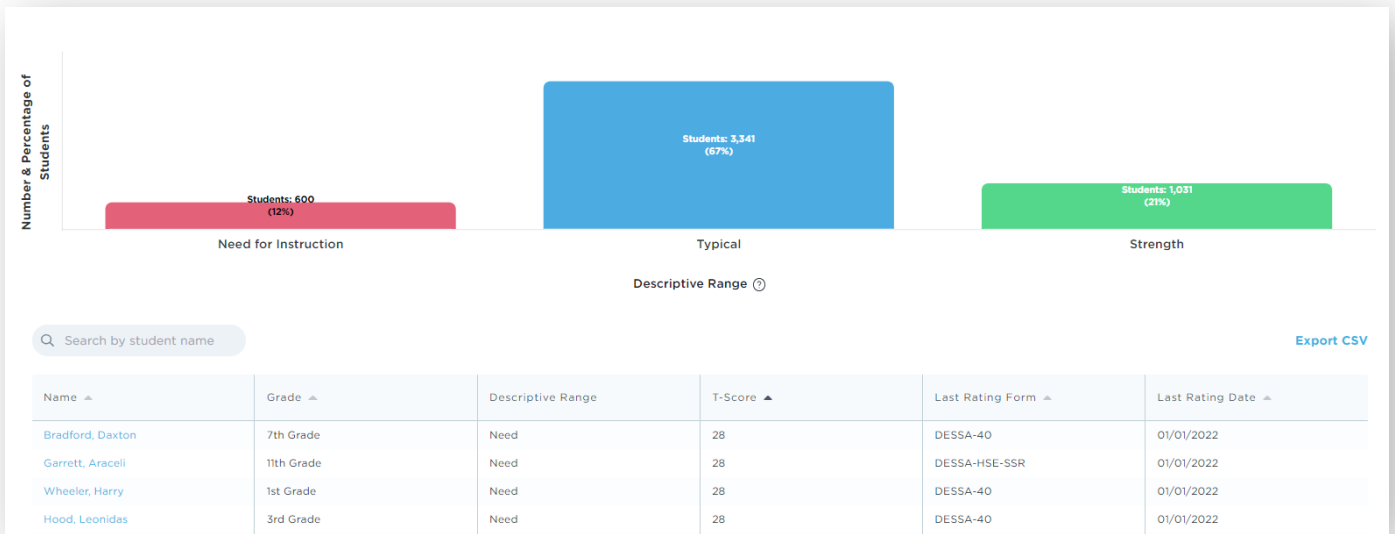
Number & Percentage of Students

Students: 600
(12%)

Students: 3,341
(67%)

Students: 1,031
(21%)

Need for Instruction

Typical

Strength

Descriptive Range ?

Search by student name

Export CSV

| Name ▲ | Grade ▲ | Descriptive Range | T-Score ▲ | Last Rating Form ▲ | Last Rating Date ▲ |
|---|---|---|---|---|---|
| Bradford, Daxton | 7th Grade | Need | 28 | DESSA-40 | 01/01/2022 |
| Garrett, Araceli | 11th Grade | Need | 28 | DESSA-HSE-SSR | 01/01/2022 |
| Wheeler, Harry | 1st Grade | Need | 28 | DESSA-40 | 01/01/2022 |
| Hood, Leonidas | 3rd Grade | Need | 28 | DESSA-40 | 01/01/2022 |